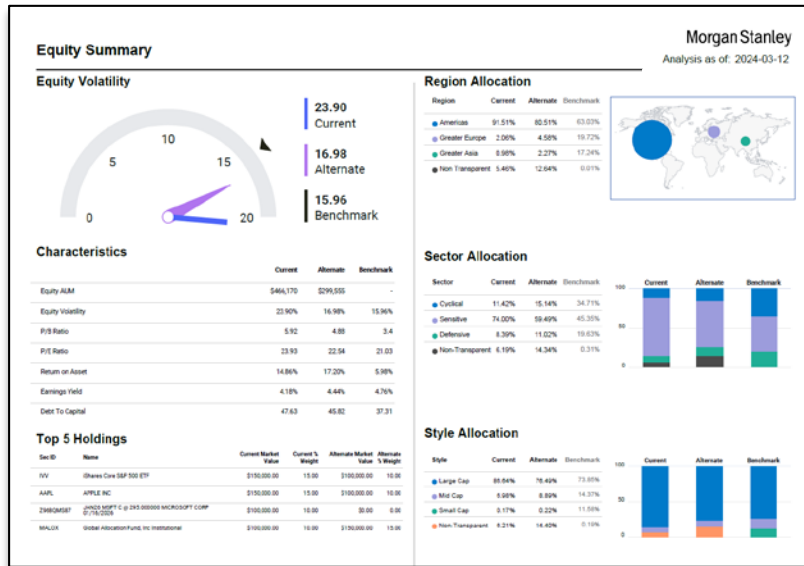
Equity Summary

Morgan Stanley
Analysis as of: 2024-03-12

Equity Volatility

0 5 10 15 20

23.90
Current

16.98
Alternate

15.96
Benchmark

Characteristics

| | Current | Alternate | Benchmark |
|---|---|---|---|
| Equity AUM | $466,170 | $299,555 | - |
| Equity Volatility | 23.90% | 16.98% | 15.96% |
| P/B Ratio | 5.92 | 4.88 | 3.4 |
| P/E Ratio | 23.93 | 22.54 | 21.03 |
| Return on Asset | 14.86% | 17.20% | 5.98% |
| Earnings Yield | 4.18% | 4.44% | 4.76% |
| Debt To Capital | 47.63 | 45.82 | 37.31 |

Top 5 Holdings

| Sec ID | Name | Current Market Value | Current % Weight | Alternate Market Value | Alternate % Weight |
|---|---|---|---|---|---|
| IVV | iShares Core S&P 500 ETF | $150,000.00 | 15.00 | $100,000.00 | 10.00 |
| AAPL | APPLE INC | $150,000.00 | 15.00 | $100,000.00 | 10.00 |
| Z948QMS87 | JAN26 MSFT C @ 293.000000 MICROSOFT CORP 01/16/2026 | $150,000.00 | 15.00 | $0.00 | 0.00 |
| MALOX | Global Allocation Fund, Inc Institutional | $100,000.00 | 10.00 | $150,000.00 | 10.00 |

Region Allocation

| Region | Current | Alternate | Benchmark |
|---|---|---|---|
| Americas | 91.51% | 80.51% | 63.03% |
| Greater Europe | 2.06% | 4.58% | 19.72% |
| Greater Asia | 0.98% | 2.27% | 17.24% |
| Non Transparent | 5.46% | 12.64% | 0.01% |

Sector Allocation

| Sector | Current | Alternate | Benchmark |
|---|---|---|---|
| Cyclical | 11.42% | 15.14% | 34.71% |
| Sensitive | 74.00% | 59.49% | 45.35% |
| Defensive | 8.39% | 11.02% | 19.63% |
| Non-Transparent | 6.19% | 14.34% | 0.31% |

100 50 0
Current Alternate Benchmark

Style Allocation

| Style | Current | Alternate | Benchmark |
|---|---|---|---|
| Large Cap | 85.64% | 76.49% | 73.65% |
| Mid Cap | 5.98% | 8.89% | 14.37% |
| Small Cap | 0.17% | 0.22% | 11.58% |
| Non-Transparent | 8.21% | 14.40% | 0.19% |

100 50 0
Current Alternate Benchmark